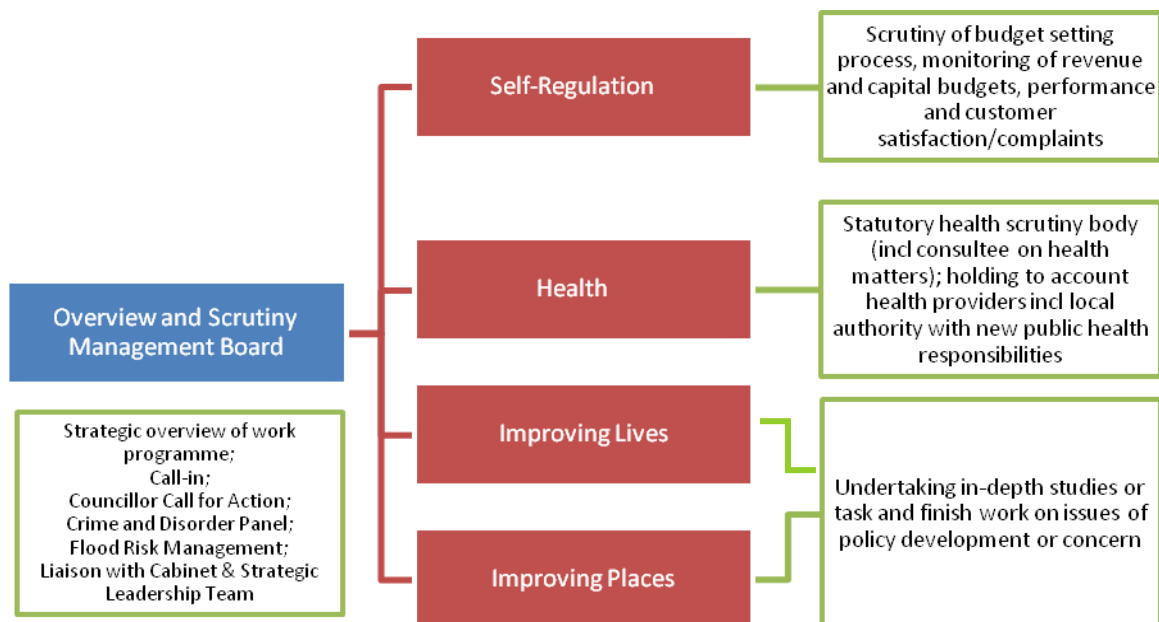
Overview and Scrutiny Management Board

Strategic overview of work programme;
Call-in;
Councillor Call for Action;
Crime and Disorder Panel;
Flood Risk Management;
Liaison with Cabinet & Strategic Leadership Team

Self-Regulation

Scrutiny of budget setting process, monitoring of revenue and capital budgets, performance and customer satisfaction/complaints

Health

Statutory health scrutiny body (incl consultee on health matters); holding to account health providers incl local authority with new public health responsibilities

Improving Lives

Improving Places

Undertaking in-depth studies or task and finish work on issues of policy development or concern